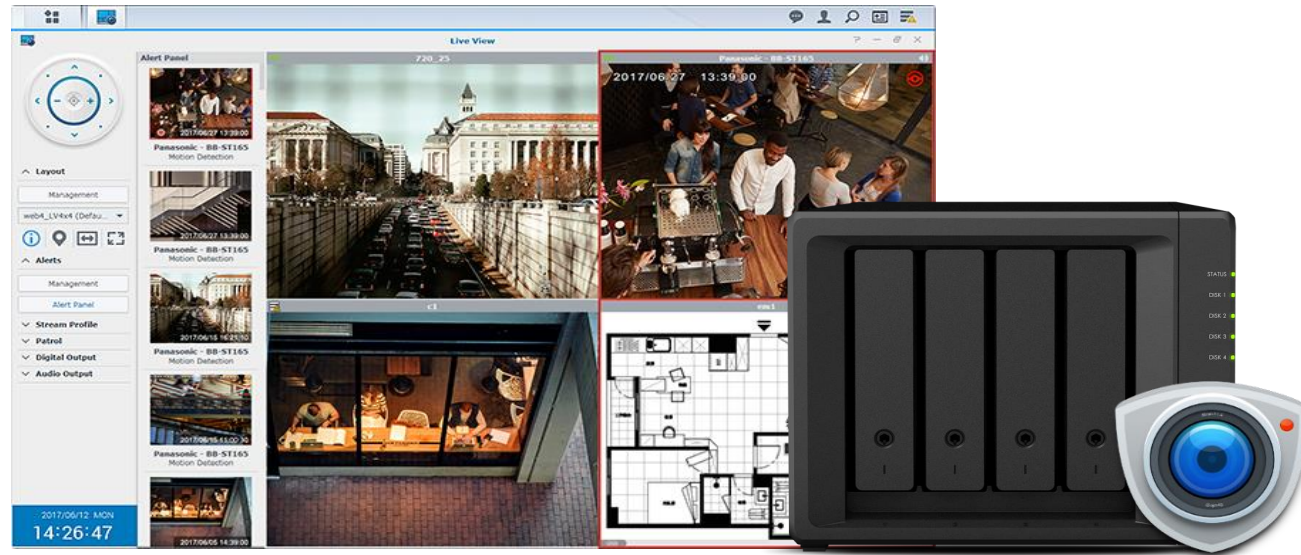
Live View

Alert Panel

2017/06/27 13:39:00
Panasonic - BB-ST165
Motion Detection

2017/06/27 13:39:00
Panasonic - BB-ST165
Motion Detection

2017/06/15 16:21:50
Panasonic - BB-ST165
Motion Detection

2017/06/15 11:00:30
Panasonic - BB-ST165
Motion Detection

2017/06/05 14:39:00

Layout
Management
web4_LV4x4 (Defau...

Alerts
Management
Alert Panel

Stream Profile
Patrol
Digital Output
Audio Output

2017/06/12 MON
14:26:47

720_25

Panasonic - BB-ST165
2017/06/27 13:39:00

c1

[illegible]

STATUS
DISK 1
DISK 2
DISK 3
DISK 4